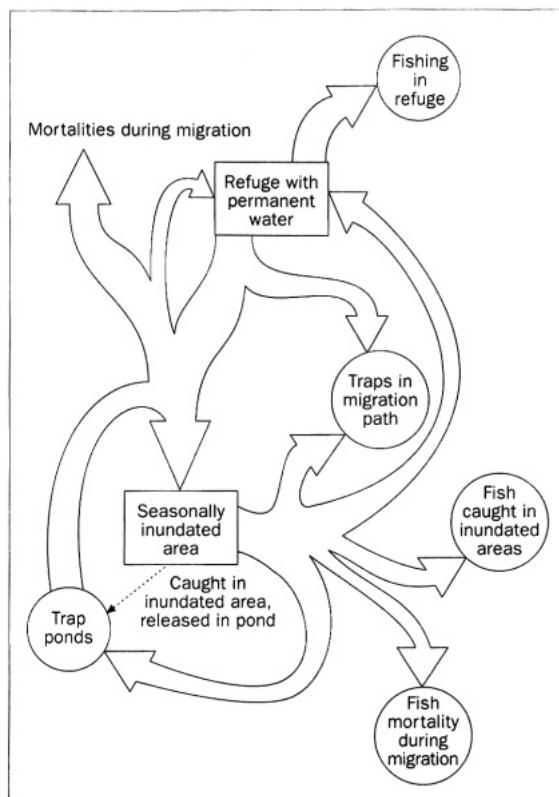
Fishing in refuge

Mortalities during migration

Refuge with permanent water

Traps in migration path

Seasonally inundated area

Fish caught in inundated areas

Caught in inundated area, released in pond

Trap ponds

Fish mortality during migration